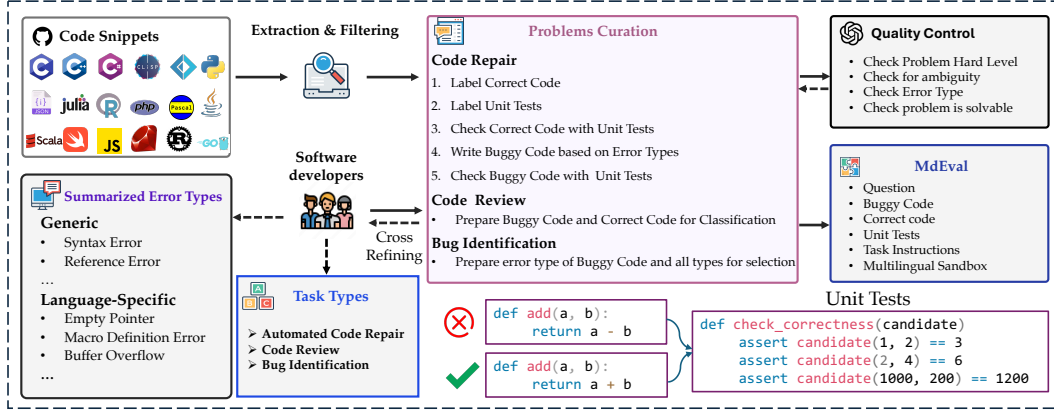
Code Snippets

JSON julia R php Pascal Scala JS GO

Extraction & Filtering

Problems Curation

Code Repair

1. Label Correct Code
2. Label Unit Tests
3. Check Correct Code with Unit Tests
4. Write Buggy Code based on Error Types
5. Check Buggy Code with Unit Tests

Code Review

• Prepare Buggy Code and Correct Code for Classification

Bug Identification

• Prepare error type of Buggy Code and all types for selection

Quality Control

• Check Problem Hard Level
• Check for ambiguity
• Check Error Type
• Check problem is solvable

MdEval

• Question
• Buggy Code
• Correct code
• Unit Tests
• Task Instructions
• Multilingual Sandbox

Software developers

Cross Refining

Summarized Error Types

Generic

• Syntax Error
• Reference Error
...

Language-Specific

• Empty Pointer
• Macro Definition Error
• Buffer Overflow
• ...

Task Types

➢ Automated Code Repair
➢ Code Review
➢ Bug Identification

def add(a, b):
    return a - b

def add(a, b):
    return a + b

Unit Tests

def check_correctness(candidate)
    assert candidate(1, 2) == 3
    assert candidate(2, 4) == 6
    assert candidate(1000, 200) == 1200